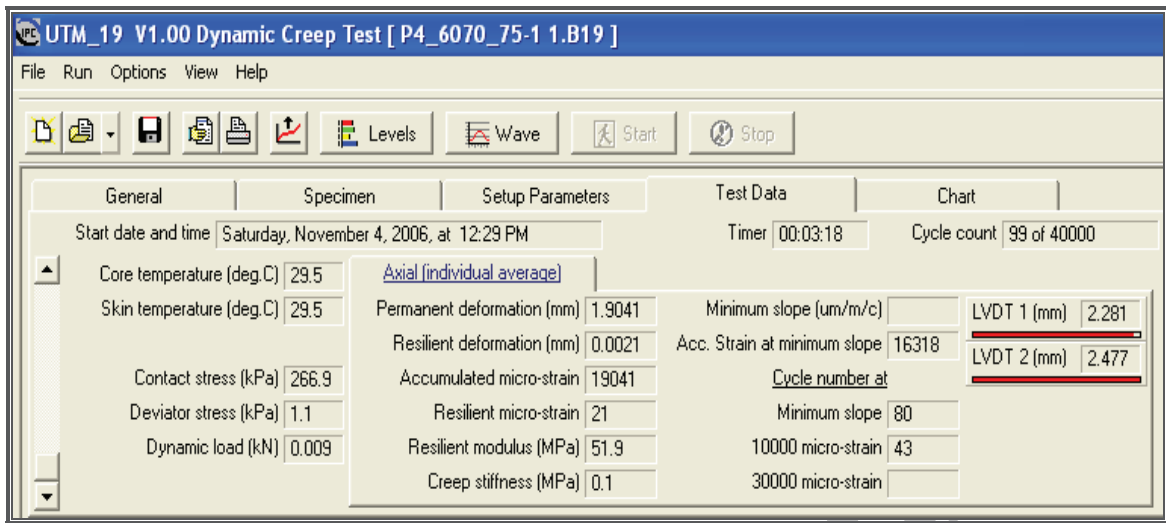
UTM_19 V1.00 Dynamic Creep Test [ P4_6070_75-1 1.B19 ]

File Run Options View Help

Levels Wave Start Stop

General Specimen Setup Parameters Test Data Chart

Start date and time Saturday, November 4, 2006, at 12:29 PM

Timer 00:03:18

Cycle count 99 of 40000

Core temperature (deg.C) 29.5

Skin temperature (deg.C) 29.5

Contact stress (kPa) 266.9

Deviator stress (kPa) 1.1

Dynamic load (kN) 0.009

Axial (individual average)

Permanent deformation (mm) 1.9041

Resilient deformation (mm) 0.0021

Accumulated micro-strain 19041

Resilient micro-strain 21

Resilient modulus (MPa) 51.9

Creep stiffness (MPa) 0.1

Minimum slope (um/m/c)

Acc. Strain at minimum slope 16318

Cycle number at

Minimum slope 80

10000 micro-strain 43

30000 micro-strain

LVDT 1 (mm) 2.281

LVDT 2 (mm) 2.477